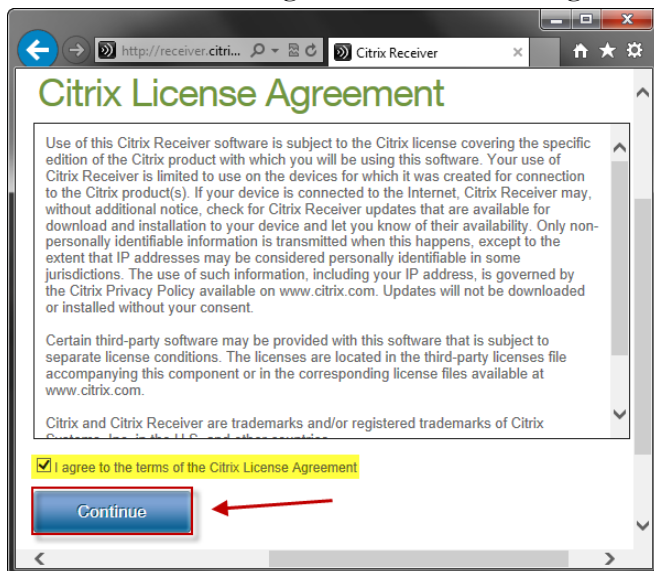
http://receiver.citri...

Citrix Receiver

Citrix License Agreement

Use of this Citrix Receiver software is subject to the Citrix license covering the specific edition of the Citrix product with which you will be using this software. Your use of Citrix Receiver is limited to use on the devices for which it was created for connection to the Citrix product(s). If your device is connected to the Internet, Citrix Receiver may, without additional notice, check for Citrix Receiver updates that are available for download and installation to your device and let you know of their availability. Only non-personally identifiable information is transmitted when this happens, except to the extent that IP addresses may be considered personally identifiable in some jurisdictions. The use of such information, including your IP address, is governed by the Citrix Privacy Policy available on www.citrix.com. Updates will not be downloaded or installed without your consent.

Certain third-party software may be provided with this software that is subject to separate license conditions. The licenses are located in the third-party licenses file accompanying this component or in the corresponding license files available at www.citrix.com.

Citrix and Citrix Receiver are trademarks and/or registered trademarks of Citrix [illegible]

I agree to the terms of the Citrix License Agreement

Continue